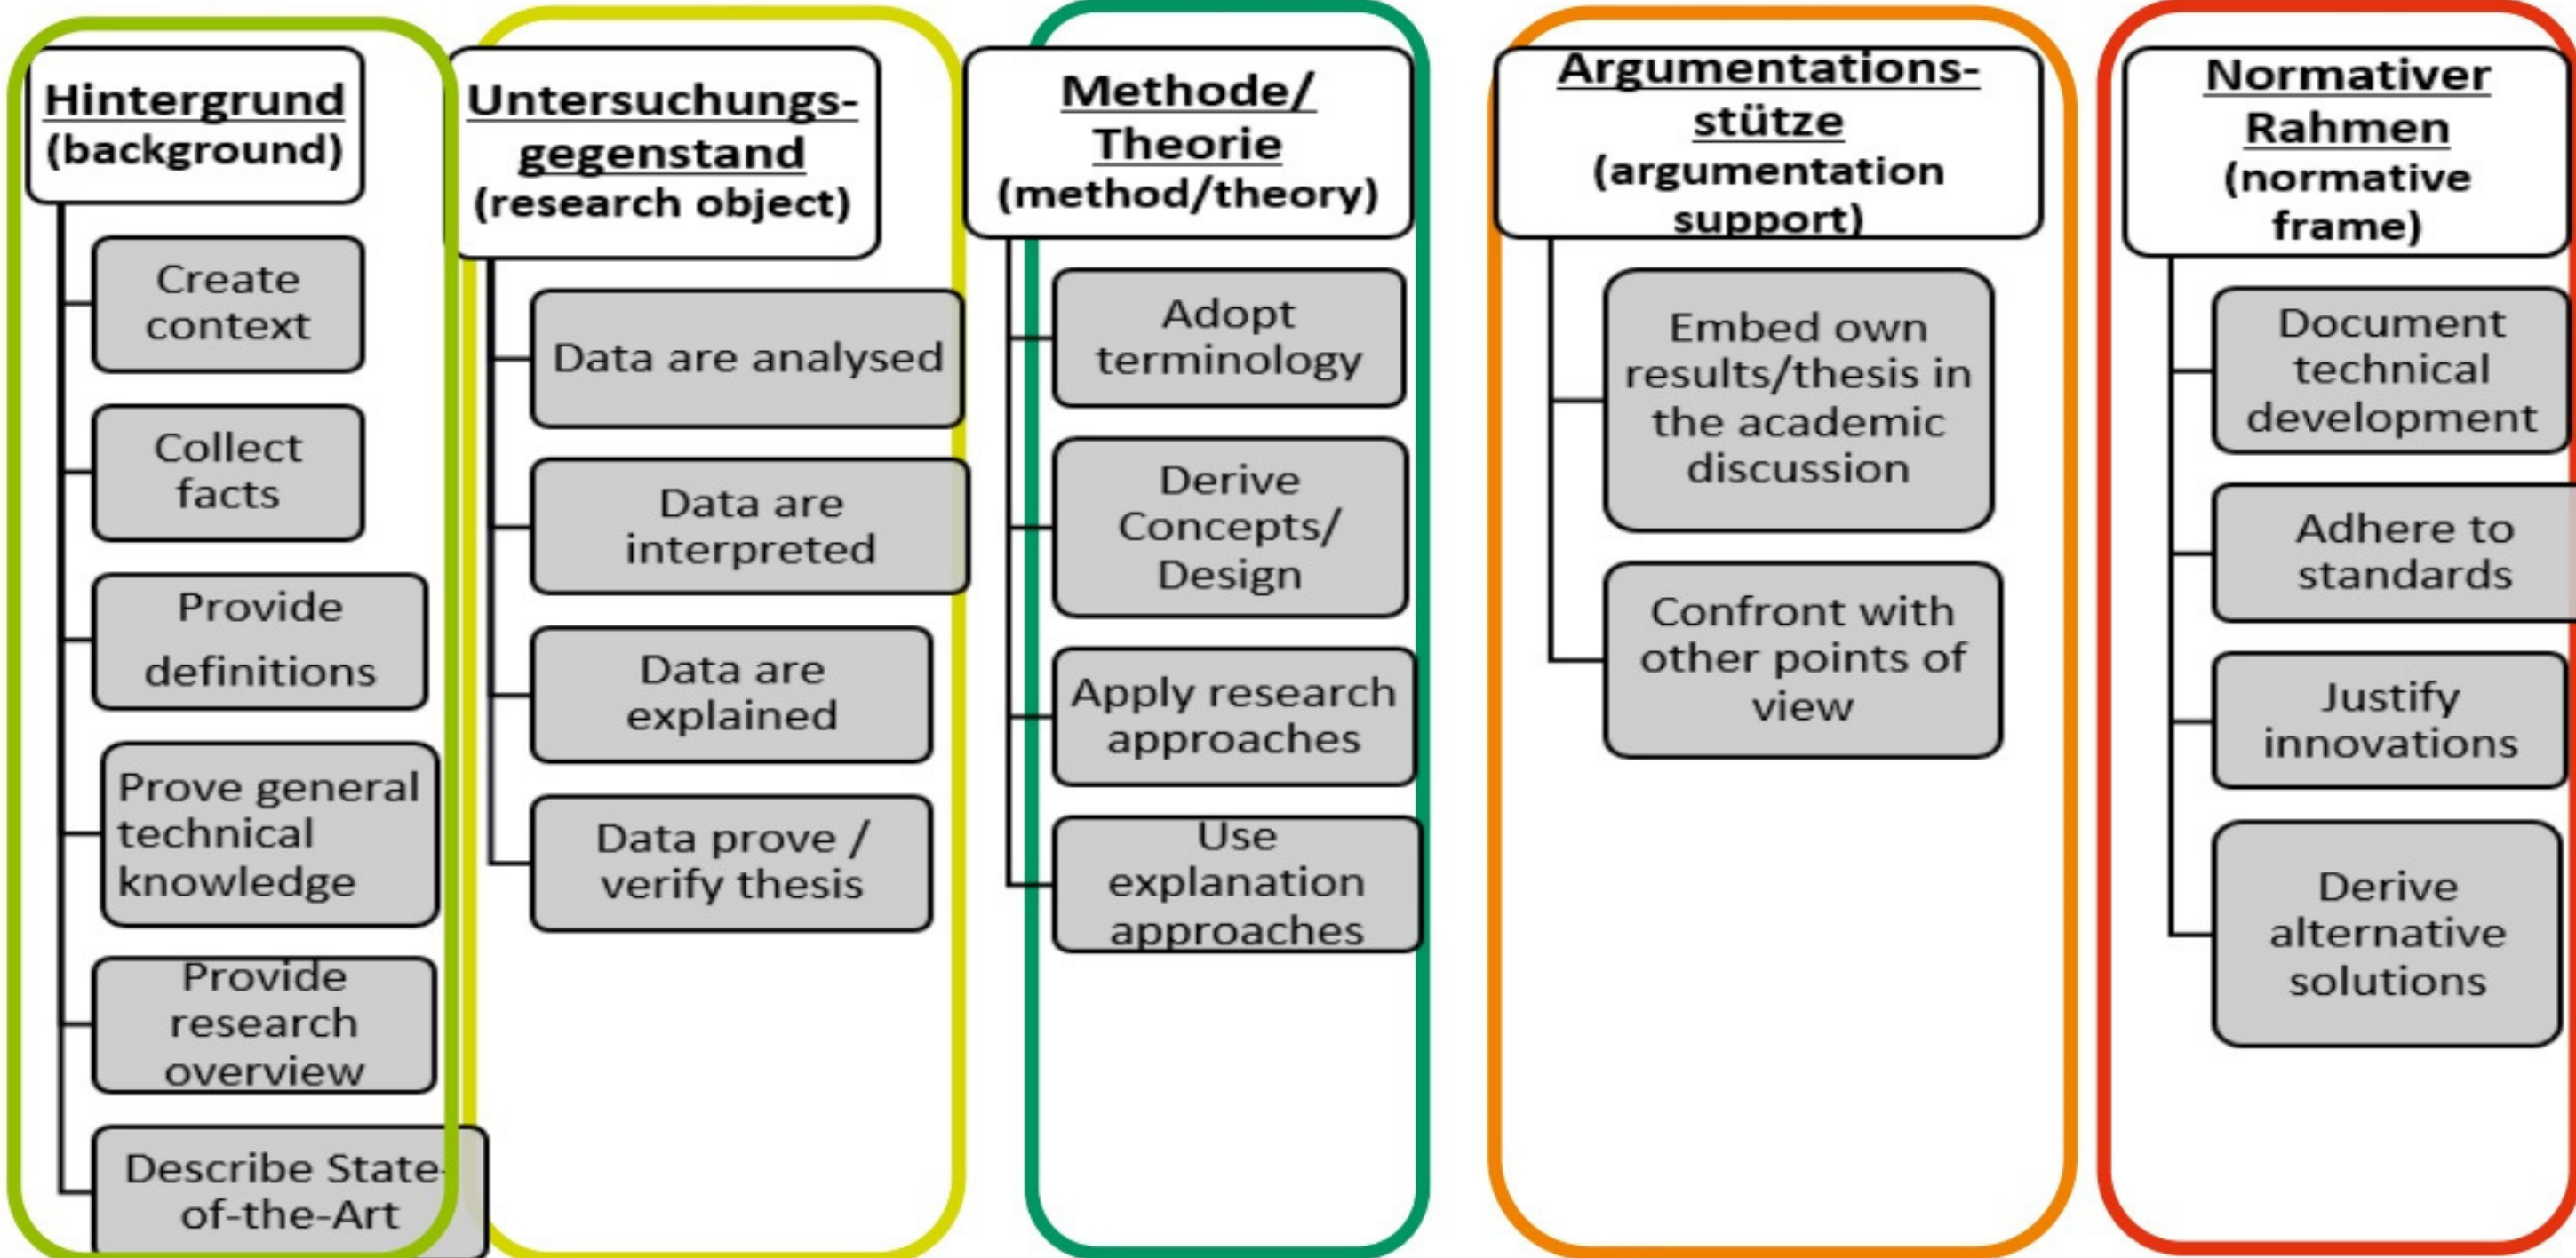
Hintergrund
(background)

Create context

Collect facts

Provide definitions

Prove general technical knowledge

Provide research overview

Describe State-of-the-Art

Untersuchungsgegenstand
(research object)

Data are analysed

Data are interpreted

Data are explained

Data prove / verify thesis

Methode/ Theorie
(method/theory)

Adopt terminology

Derive Concepts/ Design

Apply research approaches

Use explanation approaches

Argumentationsstütze
(argumentation support)

Embed own results/thesis in the academic discussion

Confront with other points of view

Normativer Rahmen
(normative frame)

Document technical development

Adhere to standards

Justify innovations

Derive alternative solutions